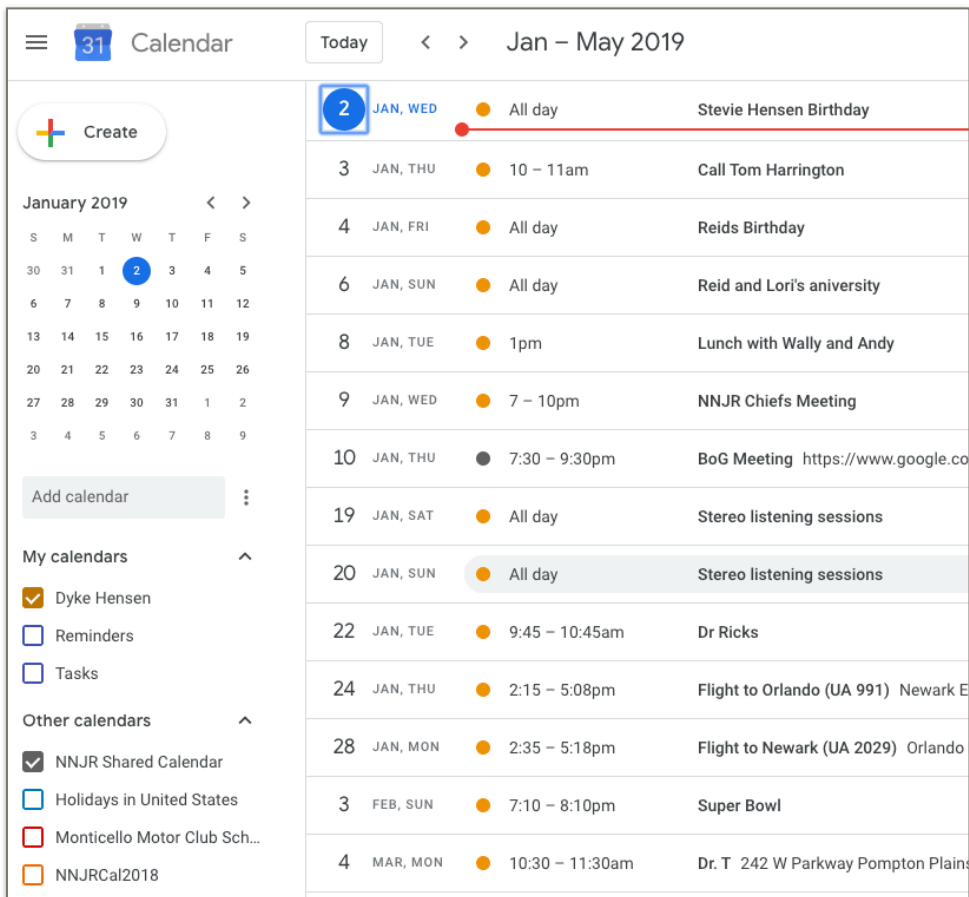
31 Calendar

Today < > Jan – May 2019

Create

January 2019 < >

| S | M | T | W | T | F | S |
|---|---|---|---|---|---|---|
| 30 | 31 | 1 | 2 | 3 | 4 | 5 |
| 6 | 7 | 8 | 9 | 10 | 11 | 12 |
| 13 | 14 | 15 | 16 | 17 | 18 | 19 |
| 20 | 21 | 22 | 23 | 24 | 25 | 26 |
| 27 | 28 | 29 | 30 | 31 | 1 | 2 |
| 3 | 4 | 5 | 6 | 7 | 8 | 9 |

Add calendar

My calendars
Dyke Hensen
Reminders
Tasks

Other calendars
NNJR Shared Calendar
Holidays in United States
Monticello Motor Club Sch...
NNJRCal2018

2 JAN, WED All day Stevie Hensen Birthday
3 JAN, THU 10 – 11am Call Tom Harrington
4 JAN, FRI All day Reids Birthday
6 JAN, SUN All day Reid and Lori's aniversity
8 JAN, TUE 1pm Lunch with Wally and Andy
9 JAN, WED 7 – 10pm NNJR Chiefs Meeting
10 JAN, THU 7:30 – 9:30pm BoG Meeting https://www.google.co
19 JAN, SAT All day Stereo listening sessions
20 JAN, SUN All day Stereo listening sessions
22 JAN, TUE 9:45 – 10:45am Dr Ricks
24 JAN, THU 2:15 – 5:08pm Flight to Orlando (UA 991) Newark E
28 JAN, MON 2:35 – 5:18pm Flight to Newark (UA 2029) Orlando
3 FEB, SUN 7:10 – 8:10pm Super Bowl
4 MAR, MON 10:30 – 11:30am Dr. T 242 W Parkway Pompton Plains